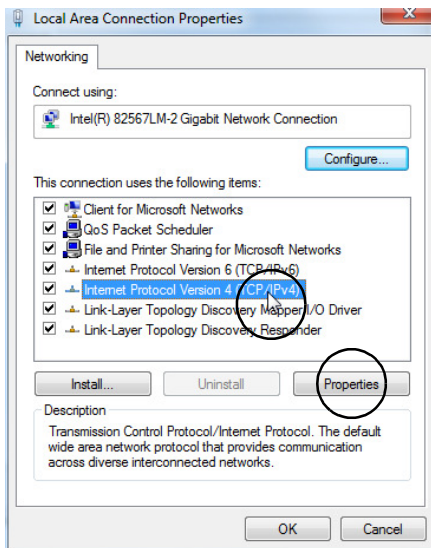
Local Area Connection Properties

Networking

Connect using:

Intel(R) 82567LM-2 Gigabit Network Connection

Configure...

This connection uses the following items:

Client for Microsoft Networks
QoS Packet Scheduler
File and Printer Sharing for Microsoft Networks
Internet Protocol Version 6 (TCP/IPv6)
Internet Protocol Version 4 (TCP/IPv4)
Link-Layer Topology Discovery Mapper I/O Driver
Link-Layer Topology Discovery Responder

Install...
Uninstall
Properties

Description
Transmission Control Protocol/Internet Protocol. The default wide area network protocol that provides communication across diverse interconnected networks.

OK
Cancel